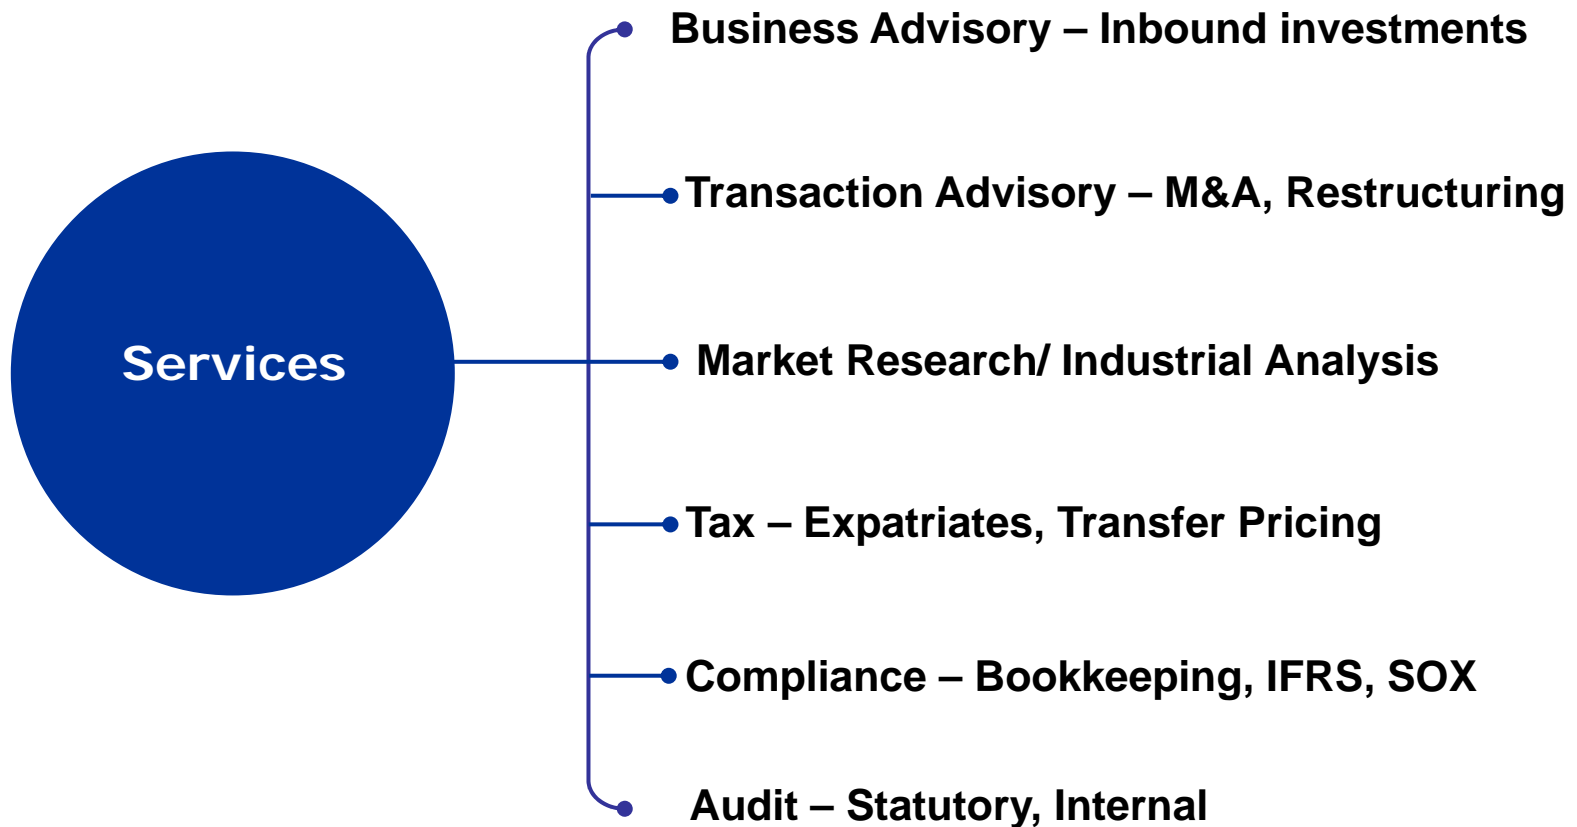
Services

Business Advisory – Inbound investments

Transaction Advisory – M&A, Restructuring

Market Research/ Industrial Analysis

Tax – Expatriates, Transfer Pricing

Compliance – Bookkeeping, IFRS, SOX

Audit – Statutory, Internal